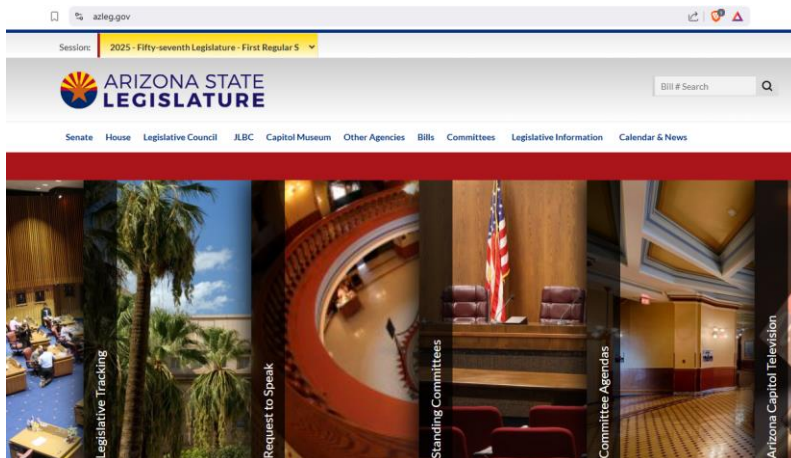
azleg.gov

Session: 2025 - Fifty-seventh Legislature - First Regular S

ARIZONA STATE LEGISLATURE

Bill # Search

Senate House Legislative Council JLBC Capitol Museum Other Agencies Bills Committees Legislative Information Calendar & News

Legislative Tracking

Request to Speak

Standing Committees

Committee Agendas

Arizona Capitol Television